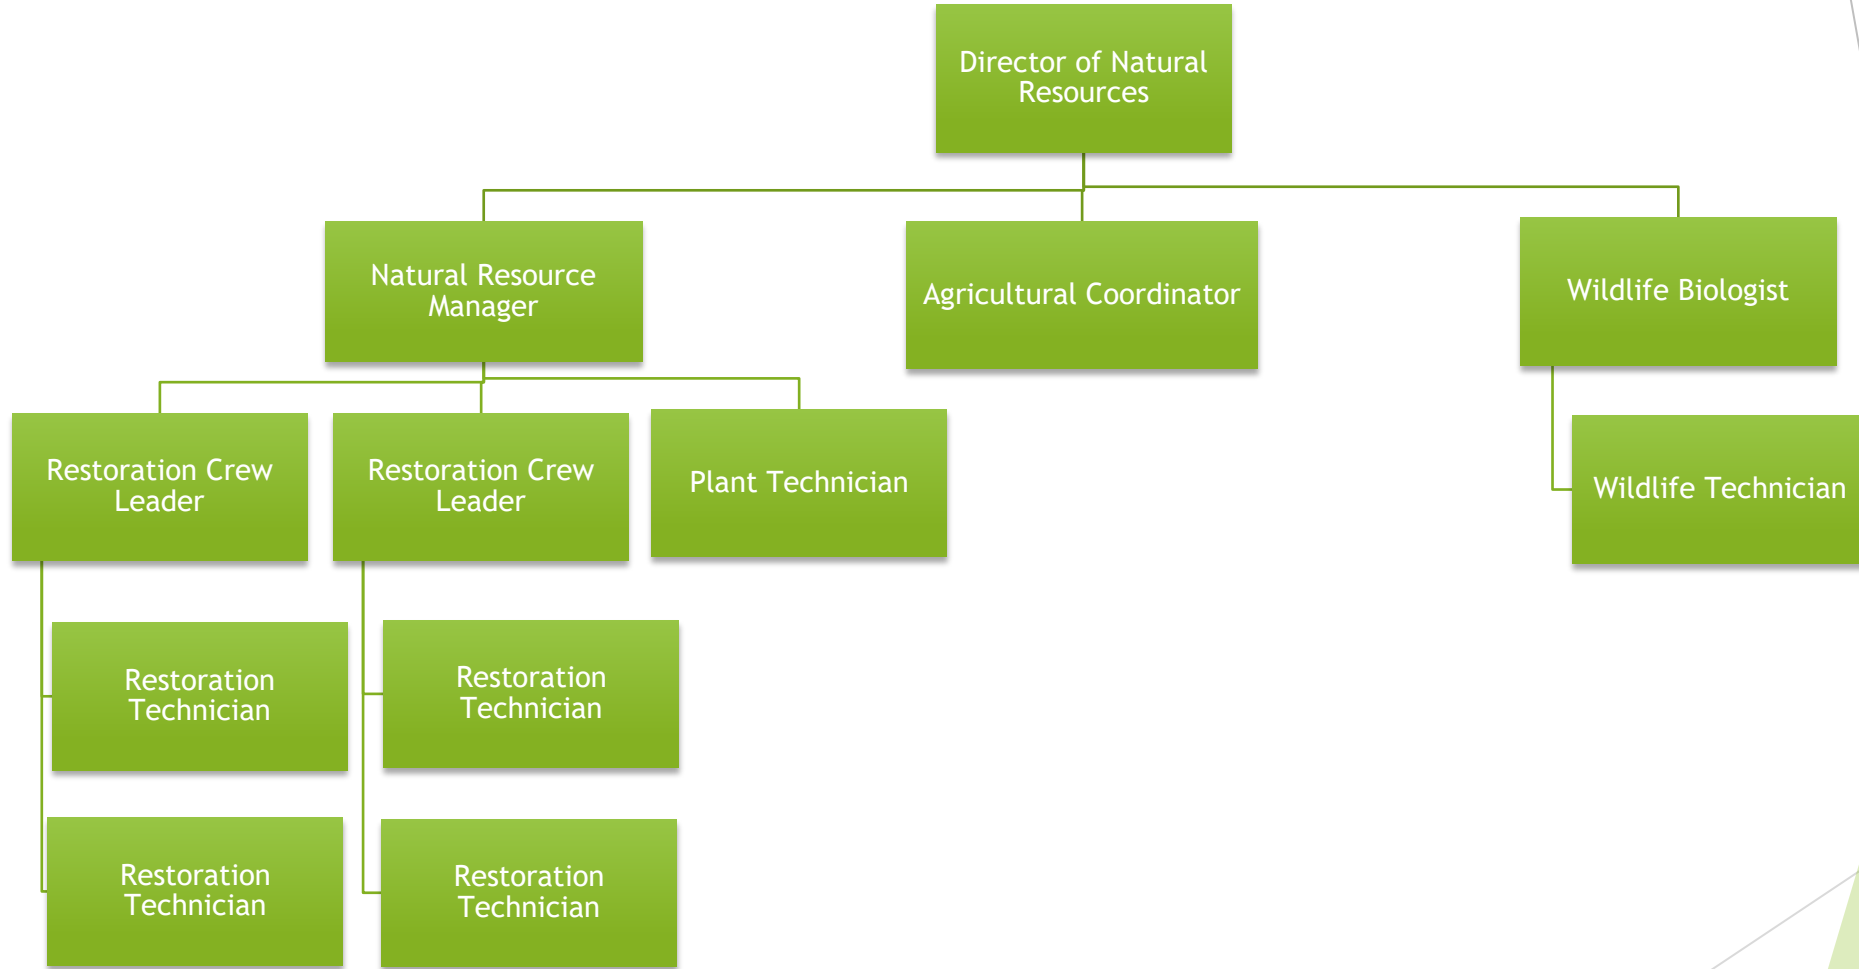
Director of Natural Resources

Natural Resource Manager

Agricultural Coordinator

Wildlife Biologist

Restoration Crew Leader

Restoration Crew Leader

Plant Technician

Wildlife Technician

Restoration Technician

Restoration Technician

Restoration Technician

Restoration Technician